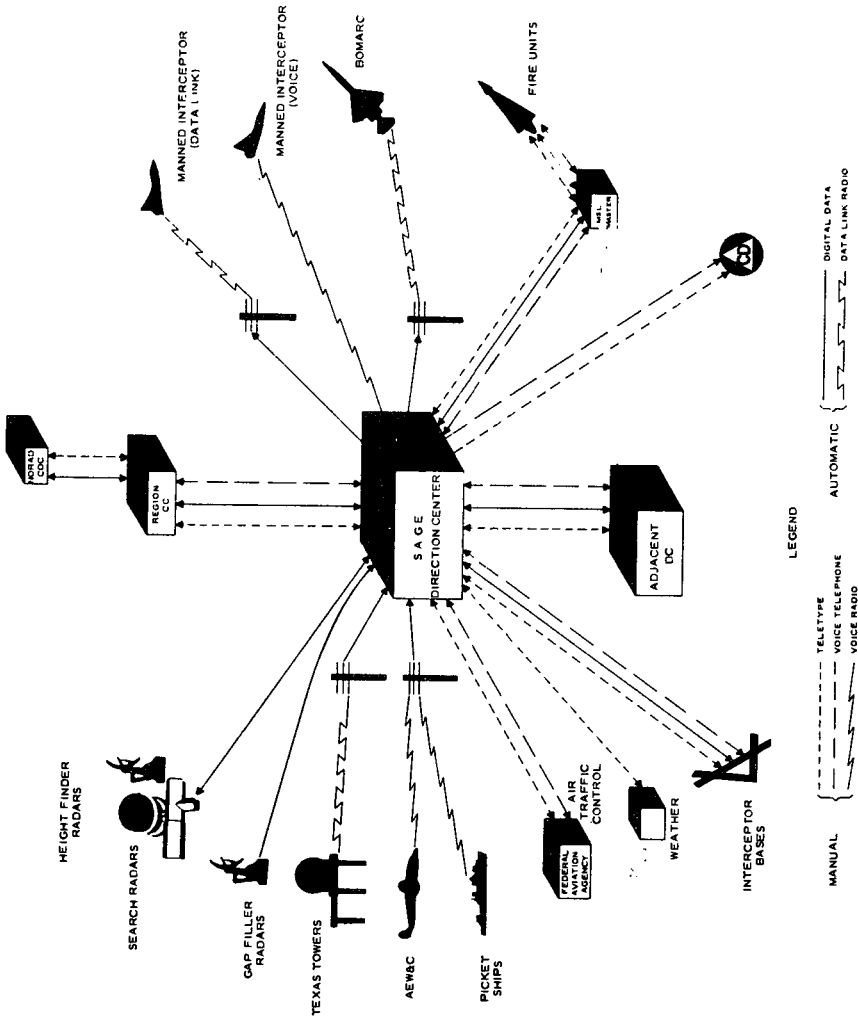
MANNED INTERCEPTOR (DATA LINK)

MANNED INTERCEPTOR (VOICE)

BOMARC

FIRE UNITS

MSL MASTER

NORAD COC

REGION CC

SAGE DIRECTION CENTER

ADJACENT DC

HEIGHT FINDER RADARS

SEARCH RADARS

GAP FILLER RADARS

TEXAS TOWERS

AEW&C

PICKET SHIPS

FEDERAL AVIATION AGENCY

AIR TRAFFIC CONTROL

WEATHER

INTERCEPTOR BASES

LEGEND

MANUAL

TELETYPE

VOICE TELEPHONE

VOICE RADIO

AUTOMATIC

DIGITAL DATA

DATA LINK RADIO